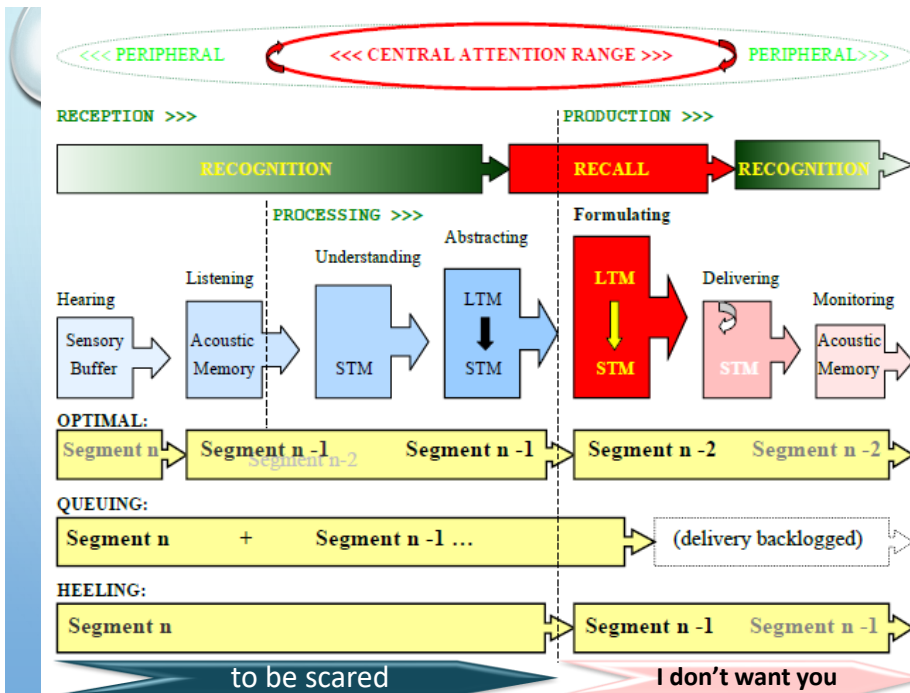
<<< PERIPHERAL <<< CENTRAL ATTENTION RANGE >>> PERIPHERAL>>>

RECEPTION >>>

PRODUCTION >>>

RECOGNITION

RECALL

RECOGNITION

PROCESSING >>>

Formulating

Abstracting

Understanding

Listening

Delivering

Hearing

Monitoring

Sensory Buffer

Acoustic Memory

STM

LTM

STM

LTM

STM

STM

Acoustic Memory

OPTIMAL:

Segment n

Segment n -1

Segment n-2

Segment n -1

Segment n -2

Segment n -2

QUEUING:

Segment n + Segment n -1 ...

(delivery backlogged)

HEELING:

Segment n

Segment n -1

Segment n -1

to be scared

I don't want you